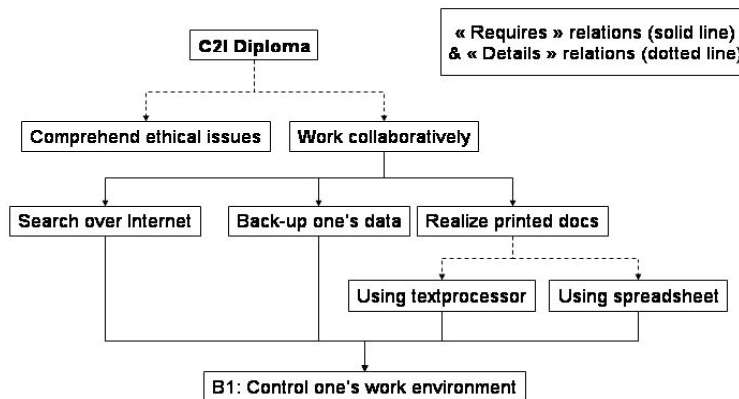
« Requires » relations (solid line) & « Details » relations (dotted line)

C2I Diploma

Comprehend ethical issues

Work collaboratively

Search over Internet

Back-up one's data

Realize printed docs

Using textprocessor

Using spreadsheet

B1: Control one's work environment